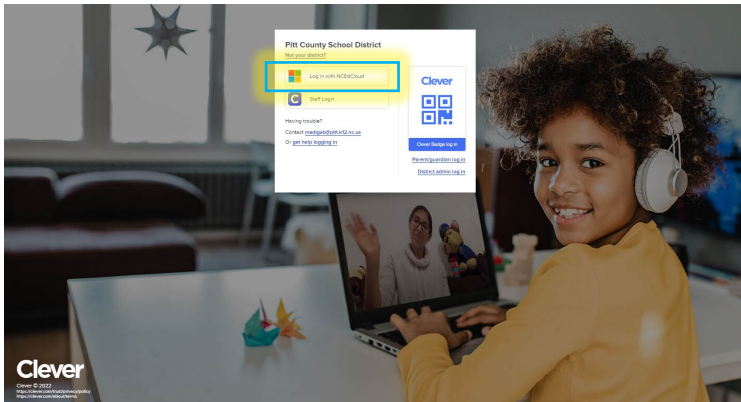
Pitt County School District
Not your district?

Log in with NCEdCloud

Staff Log in

Having trouble?
Contact madigab@pitt.k12.nc.us
Or get help logging in

Clever

Clever Badge log in

Parent/guardian log in

District admin log in

Clever
Clever © 2022
https://clever.com/trust/privacy/policy
https://clever.com/about/terms